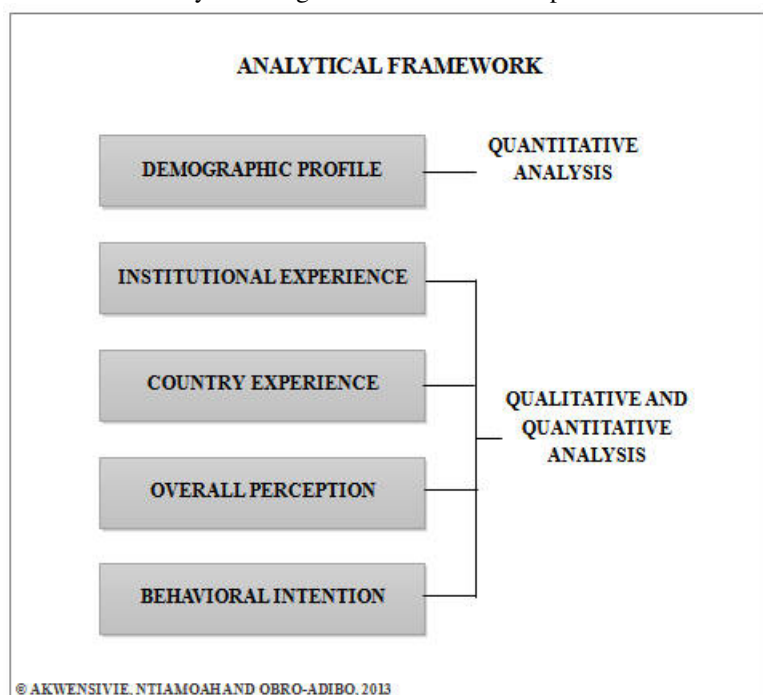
ANALYTICAL FRAMEWORK

DEMOGRAPHIC PROFILE

QUANTITATIVE ANALYSIS

INSTITUTIONAL EXPERIENCE

COUNTRY EXPERIENCE

OVERALL PERCEPTION

BEHAVIORAL INTENTION

QUALITATIVE AND QUANTITATIVE ANALYSIS

© AKWENSIVIE, NTIAMOAH AND OBRO-ADIBO, 2013